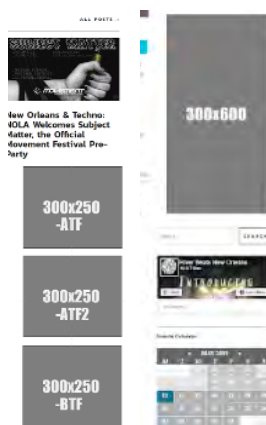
ALL POSTS ›

SUBJECT MATTER

MOVEMENT

New Orleans & Techno: NOLA Welcomes Subject Matter, the Official Movement Festival Pre-Party

300x250 -ATF

300x250 -ATF2

300x250 -BTF

300x600

SEARCH

River Beats New Orleans

INTRODUCING

Events Calendar

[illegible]

M T W T F S S